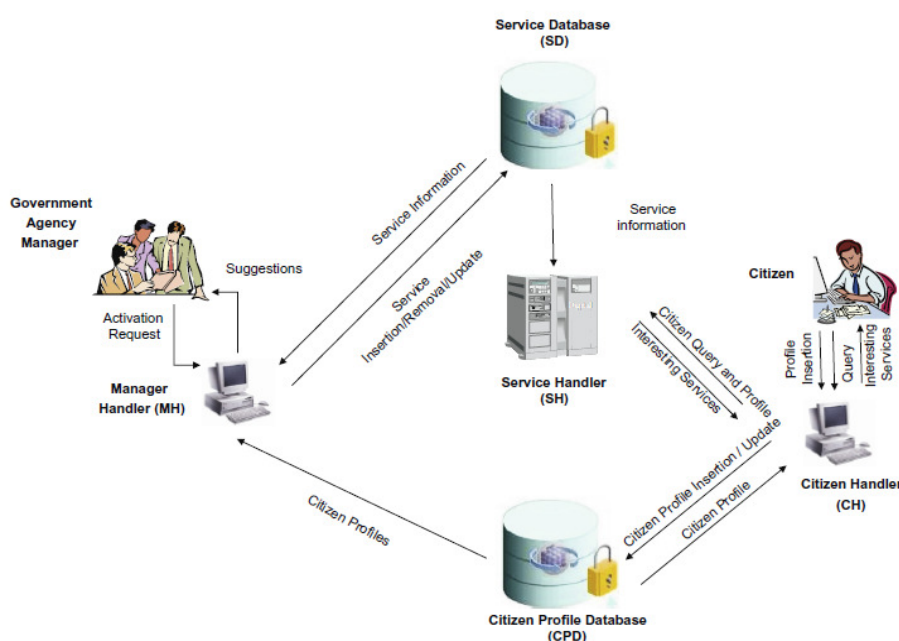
Service Database
(SD)

Government
Agency
Manager

Suggestions

Activation
Request

Manager
Handler (MH)

Service Information

Service
Insertion/Removal/Update

Service
information

Service Handler
(SH)

Citizen Query and Profile

Interesting Services

Citizen

Profile
Insertion

Query

Interesting
Services

Citizen Handler
(CH)

Citizen Profile Insertion / Update

Citizen Profile

Citizen Profiles

Citizen Profile Database
(CPD)